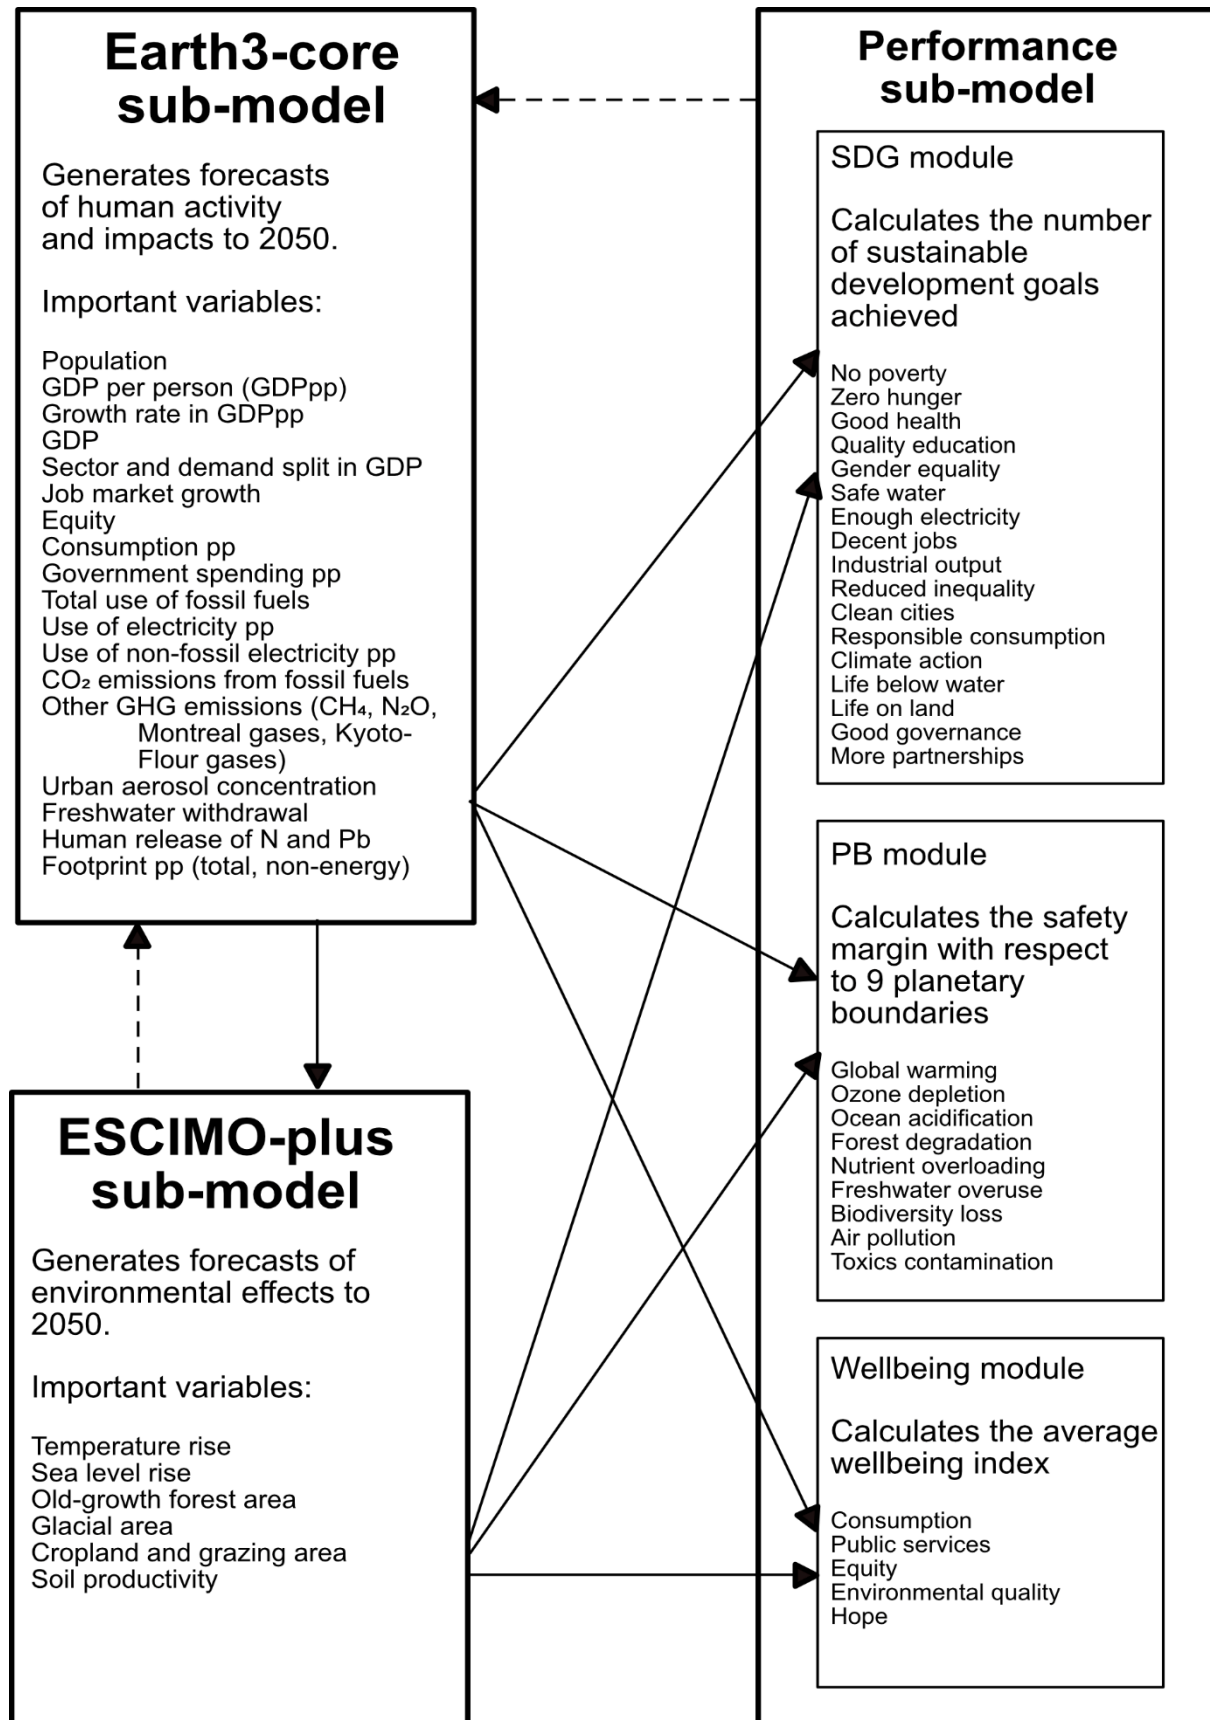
Earth3-core sub-model

Generates forecasts of human activity and impacts to 2050.

Important variables:

Population
GDP per person (GDPpp)
Growth rate in GDPpp
GDP
Sector and demand split in GDP
Job market growth
Equity
Consumption pp
Government spending pp
Total use of fossil fuels
Use of electricity pp
Use of non-fossil electricity pp
$CO_2$ emissions from fossil fuels
Other GHG emissions ($CH_4$, $N_2O$, Montreal gases, Kyoto-Flour gases)
Urban aerosol concentration
Freshwater withdrawal
Human release of N and Pb
Footprint pp (total, non-energy)

Performance sub-model

SDG module

Calculates the number of sustainable development goals achieved

No poverty
Zero hunger
Good health
Quality education
Gender equality
Safe water
Enough electricity
Decent jobs
Industrial output
Reduced inequality
Clean cities
Responsible consumption
Climate action
Life below water
Life on land
Good governance
More partnerships

PB module

Calculates the safety margin with respect to 9 planetary boundaries

Global warming
Ozone depletion
Ocean acidification
Forest degradation
Nutrient overloading
Freshwater overuse
Biodiversity loss
Air pollution
Toxics contamination

Wellbeing module

Calculates the average wellbeing index

Consumption
Public services
Equity
Environmental quality
Hope

ESCIMO-plus sub-model

Generates forecasts of environmental effects to 2050.

Important variables:

Temperature rise
Sea level rise
Old-growth forest area
Glacial area
Cropland and grazing area
Soil productivity